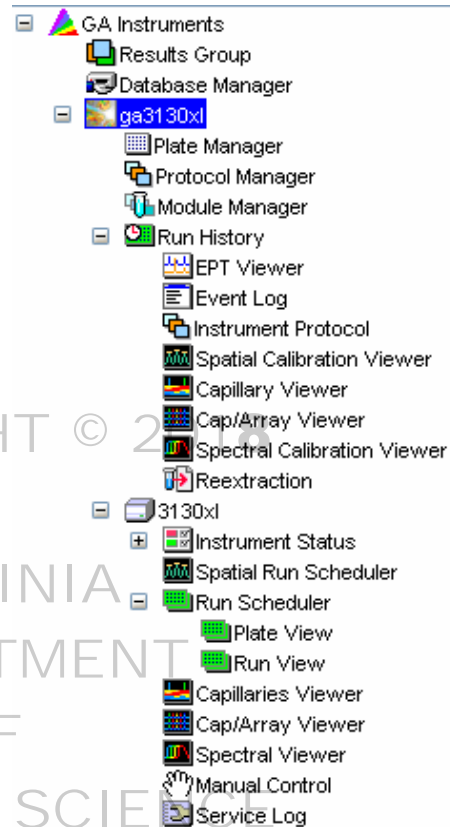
GA Instruments
Results Group
Database Manager
ga3130xl
Plate Manager
Protocol Manager
Module Manager
Run History
EPT Viewer
Event Log
Instrument Protocol
Spatial Calibration Viewer
Capillary Viewer
Cap/Array Viewer
Spectral Calibration Viewer
Reextraction
3130xl
Instrument Status
Spatial Run Scheduler
Run Scheduler
Plate View
Run View
Capillaries Viewer
Cap/Array Viewer
Spectral Viewer
Manual Control
Service Log

HT © 2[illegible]8
INIA
TMENT
F
SCIENCE